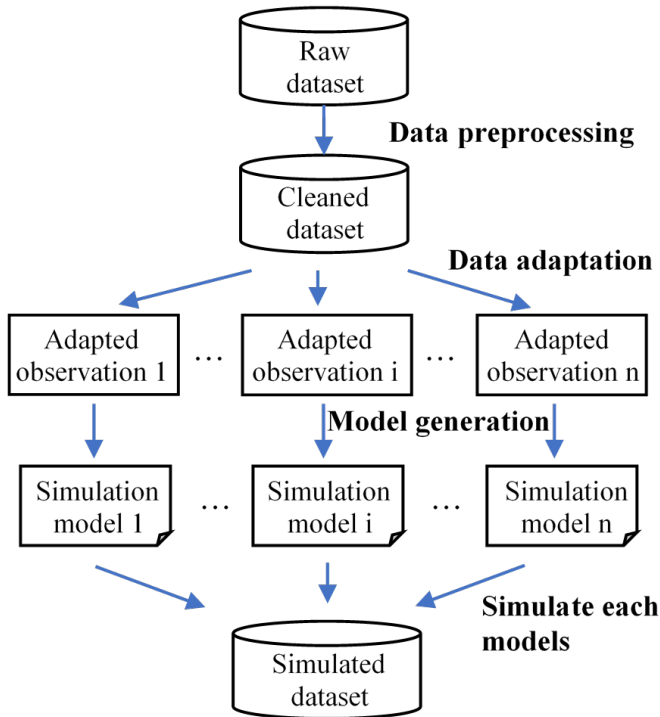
Raw dataset

Data preprocessing

Cleaned dataset

Data adaptation

Adapted observation 1 … Adapted observation i … Adapted observation n

Model generation

Simulation model 1 … Simulation model i … Simulation model n

Simulate each models

Simulated dataset